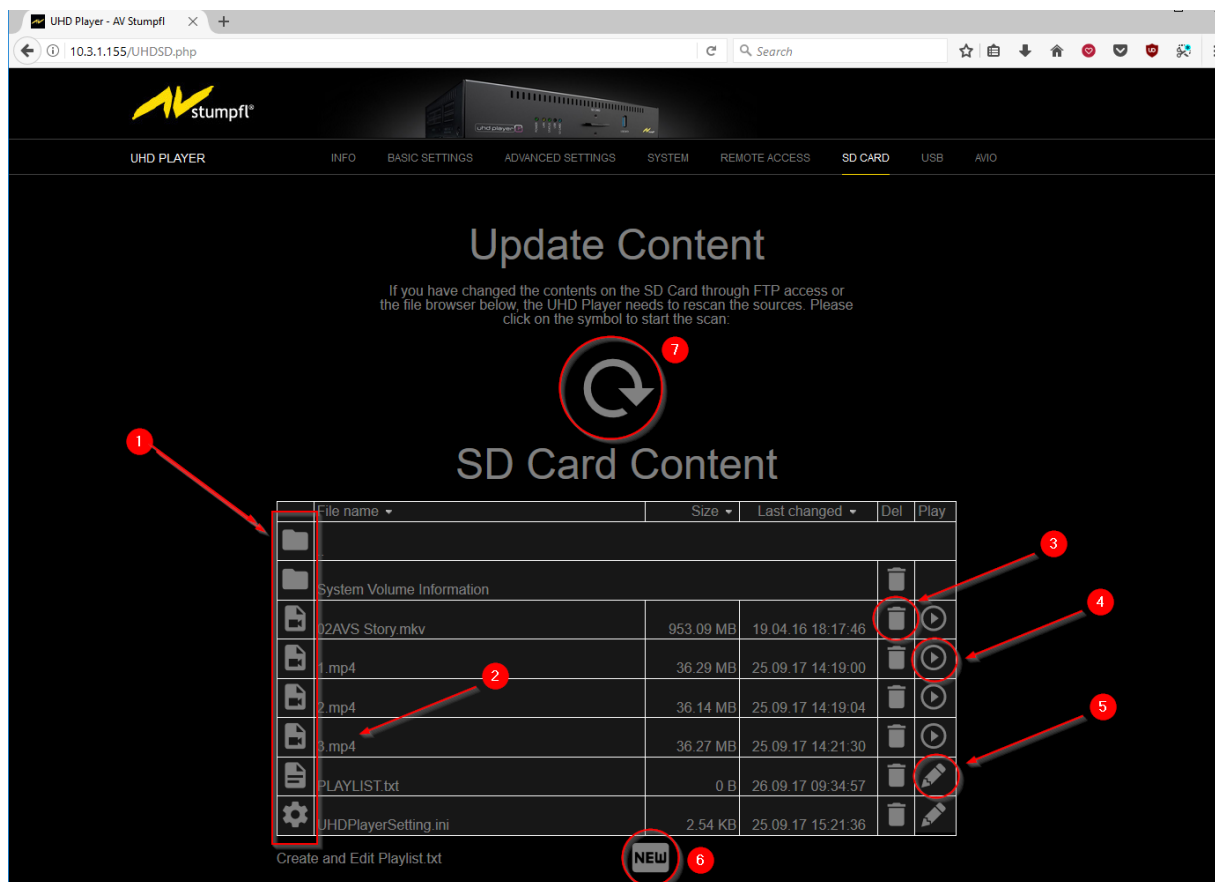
UHD Player - AV Stumpfl

10.3.1.155/UHDSD.php

Search

AV stumpfl®

uhd player

UHD PLAYER INFO BASIC SETTINGS ADVANCED SETTINGS SYSTEM REMOTE ACCESS SD CARD USB AVIO

Update Content

If you have changed the contents on the SD Card through FTP access or the file browser below, the UHD Player needs to rescan the sources. Please click on the symbol to start the scan:

7

1

SD Card Content

| | File name ▾ | Size ▾ | Last changed ▾ | Del | Play |
|---|---|---|---|---|---|
| | .. | | | | |
| | System Volume Information | | | | |
| | 02AVS Story.mkv | 953.09 MB | 19.04.16 18:17:46 | | |
| | 1.mp4 | 36.29 MB | 25.09.17 14:19:00 | | |
| | 2.mp4 | 36.14 MB | 25.09.17 14:19:04 | | |
| | 3.mp4 | 36.27 MB | 25.09.17 14:21:30 | | |
| | PLAYLIST.txt | 0 B | 26.09.17 09:34:57 | | |
| | UHDPlayerSetting.ini | 2.54 KB | 25.09.17 15:21:36 | | |

3

4

2

5

Create and Edit Playlist.txt

NEW

6